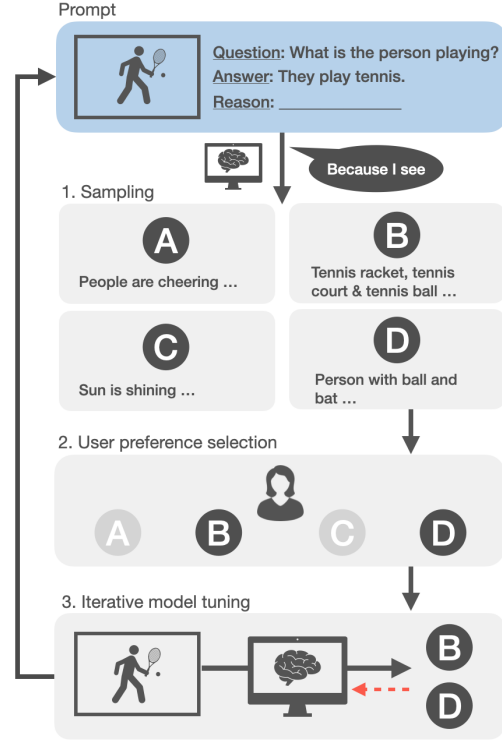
Prompt

Question: What is the person playing?
Answer: They play tennis.
Reason: ______________

Because I see

1. Sampling

A
People are cheering ...

B
Tennis racket, tennis court & tennis ball ...

C
Sun is shining ...

D
Person with ball and bat ...

2. User preference selection

A B C D

3. Iterative model tuning

B
D